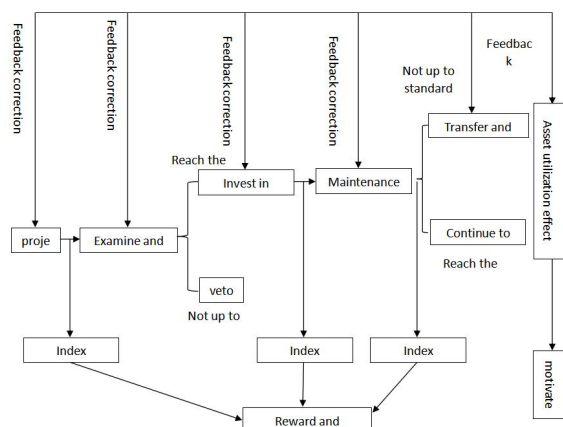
Feedback correction

Feedback correction

Feedback correction

Feedback correction

Not up to standard

Feedbac k

Asset utilization effect

Reach the

Invest in

Maintenance

Transfer and

proje

Examine and

Continue to

Reach the

veto

Not up to

Index

Index

Index

motivate

Reward and